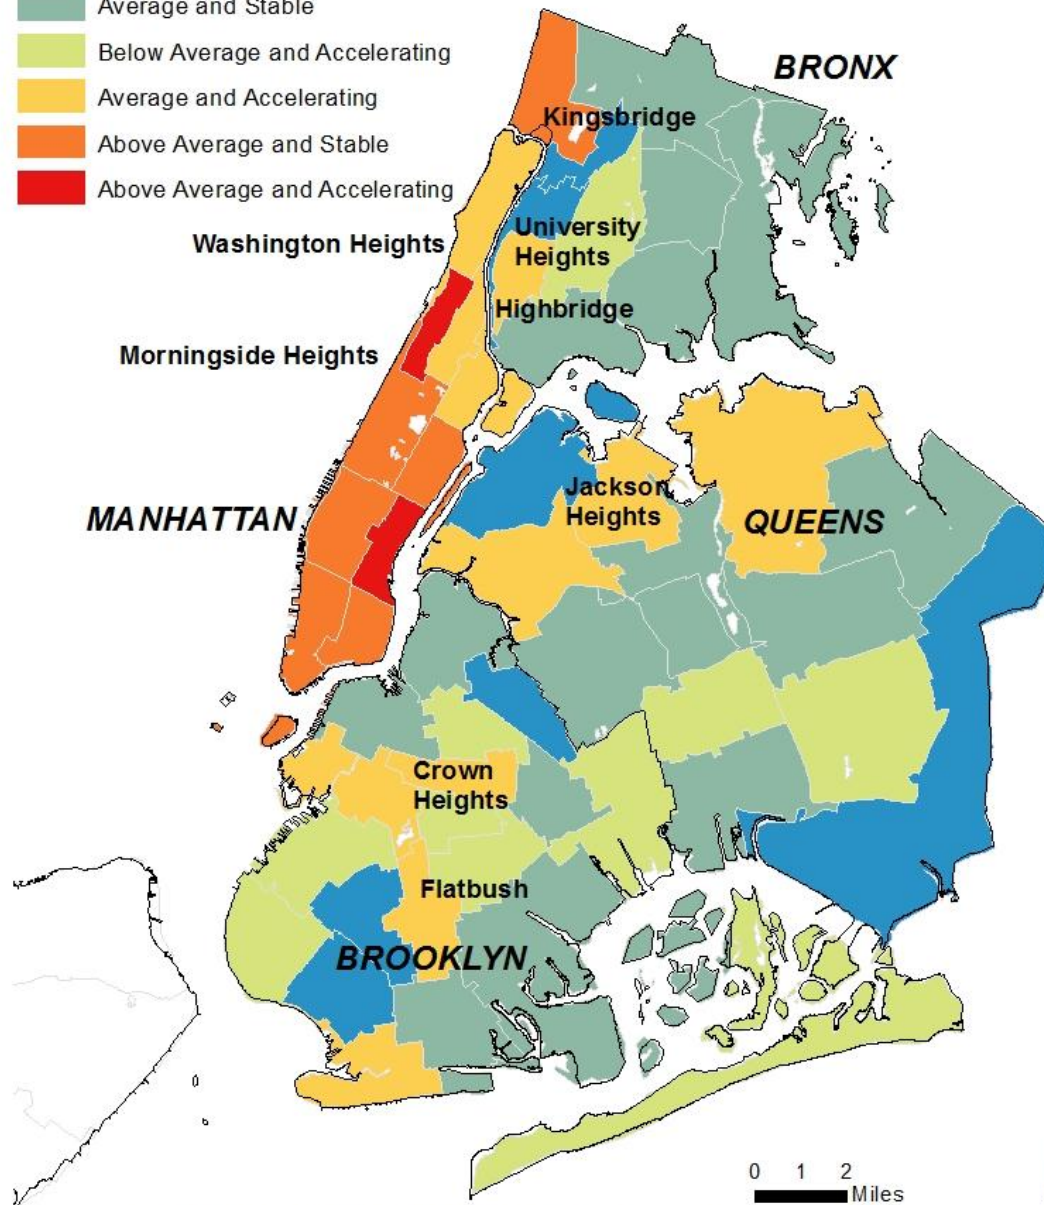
Average and Stable
Below Average and Accelerating
Average and Accelerating
Above Average and Stable
Above Average and Accelerating

BRONX
Kingsbridge
Washington Heights
University Heights
Highbridge
Morningside Heights
Jackson Heights
MANHATTAN
QUEENS
Crown Heights
Flatbush
BROOKLYN

0 1 2
Miles